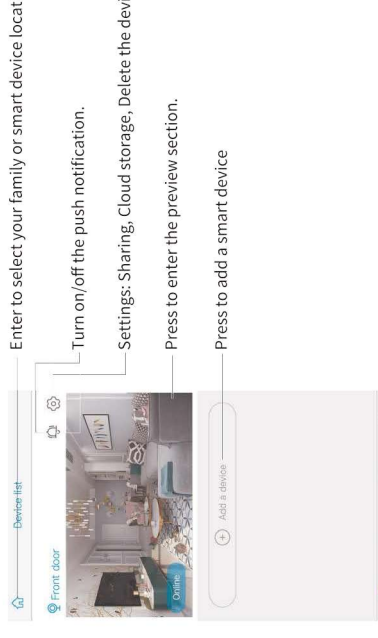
Device list

Front door

Online

Add a device

Enter to select your family or smart device locat

Turn on/off the push notification.

Settings: Sharing, Cloud storage, Delete the devi

Press to enter the preview section.

Press to add a smart device